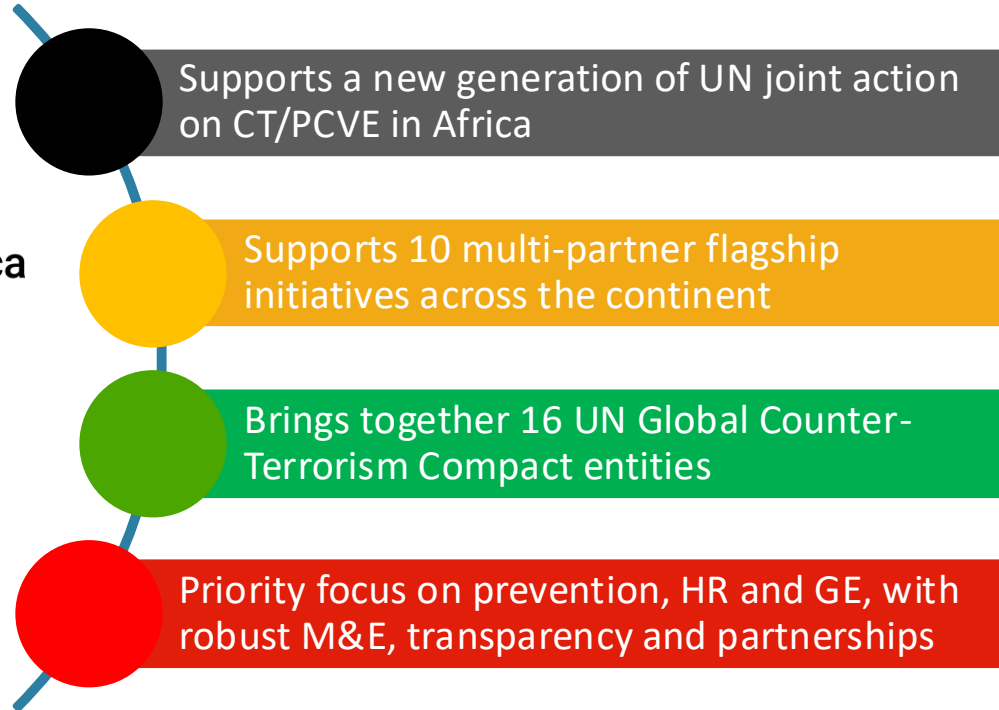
ca

Supports a new generation of UN joint action on CT/PCVE in Africa

Supports 10 multi-partner flagship initiatives across the continent

Brings together 16 UN Global Counter-Terrorism Compact entities

Priority focus on prevention, HR and GE, with robust M&E, transparency and partnerships